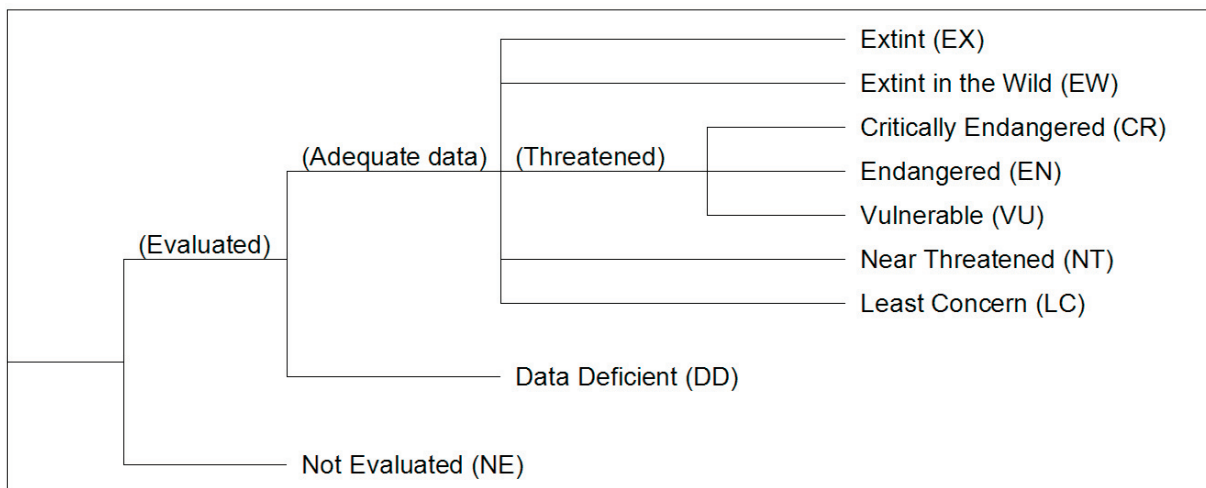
Extint (EX)
Extint in the Wild (EW)
Critically Endangered (CR)
(Adequate data) (Threatened)
Endangered (EN)
Vulnerable (VU)
(Evaluated)
Near Threatened (NT)
Least Concern (LC)
Data Deficient (DD)
Not Evaluated (NE)